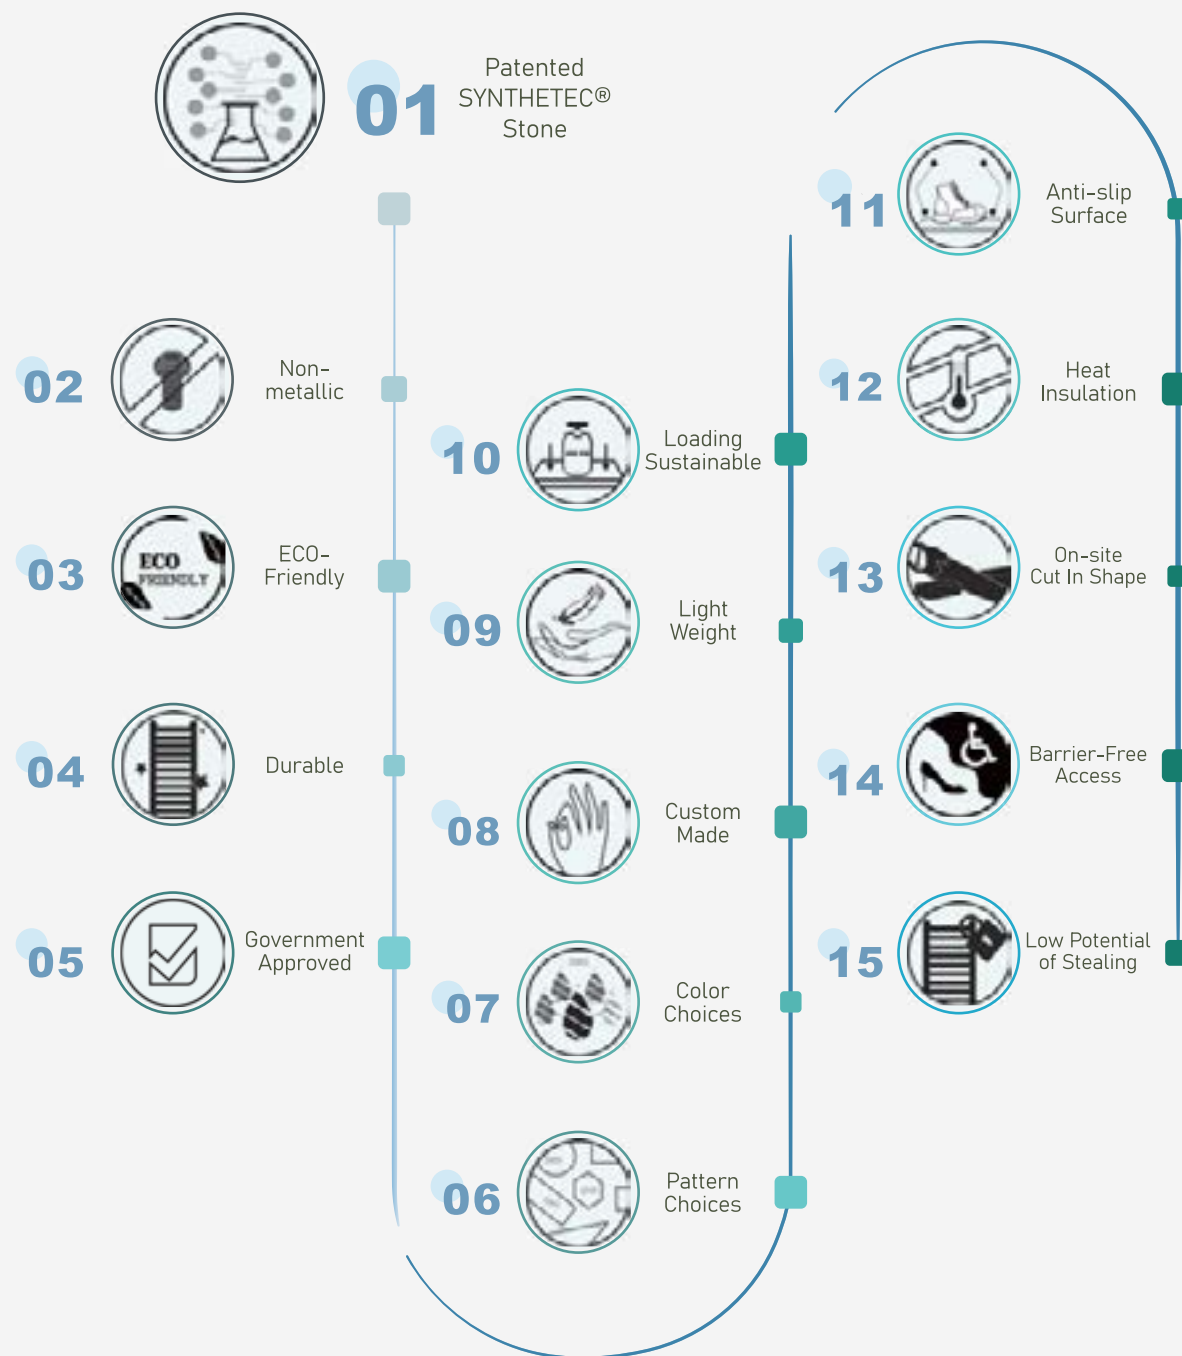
01 Patented SYNTHETEC® Stone

02 Non-metallic

03 ECO FRIENDLY ECO-Friendly

04 Durable

05 Government Approved

06 Pattern Choices

07 Color Choices

08 Custom Made

09 Light Weight

10 Loading Sustainable

11 Anti-slip Surface

12 Heat Insulation

13 On-site Cut In Shape

14 Barrier-Free Access

15 Low Potential of Stealing